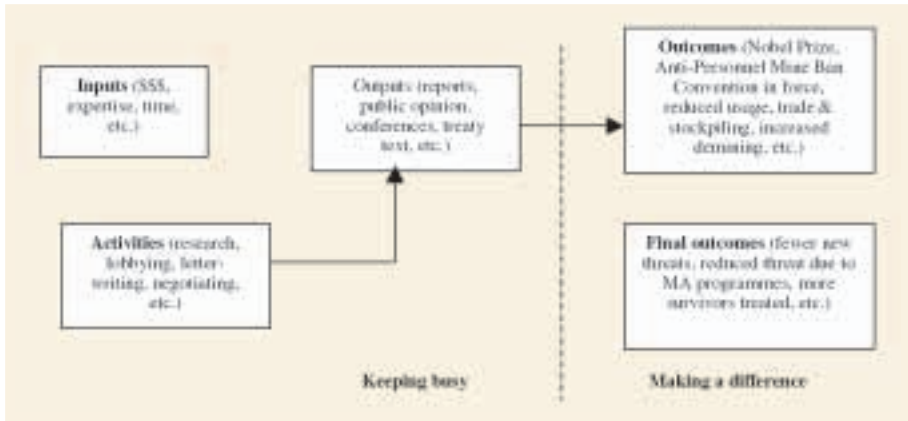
**Inputs** ($$$, expertise, time, etc.)

Outputs (reports, public opinion, conferences, treaty text, etc.)

**Outcomes** (Nobel Prize, Anti-Personnel Mine Ban Convention in force, reduced usage, trade & stockpiling, increased demining, etc.)

**Activities** (research, lobbying, letter-writing, negotiating, etc.)

**Final outcomes** (fewer new threats, reduced threat due to MA programmes, more survivors treated, etc.)

**Keeping busy**

**Making a difference**